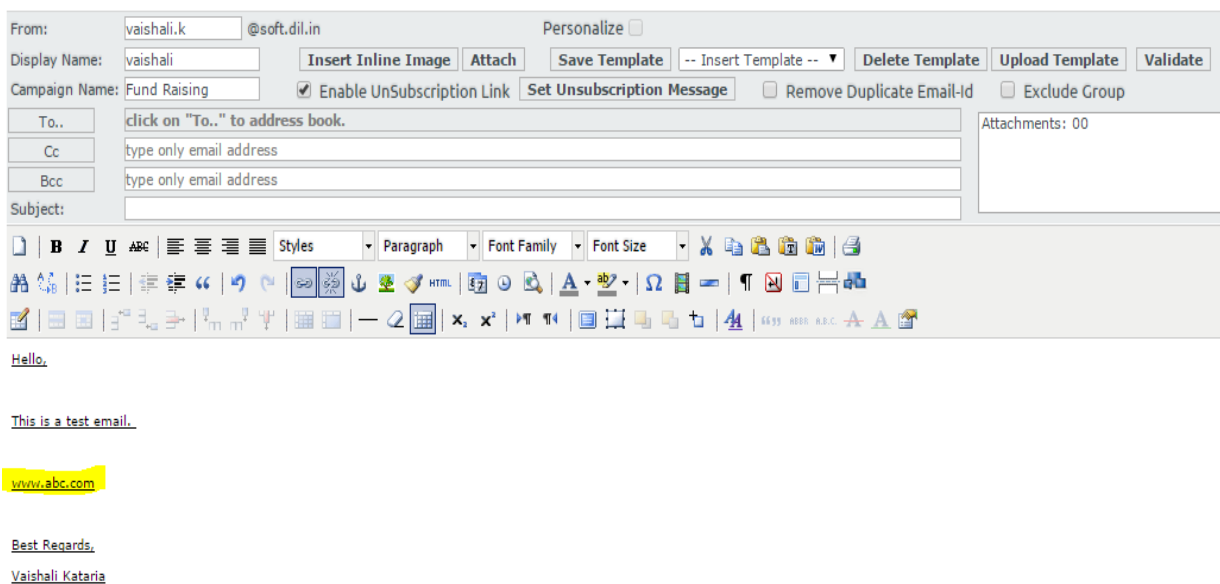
From: vaishali.k @soft.dil.in Personalize

Display Name: vaishali Insert Inline Image Attach Save Template -- Insert Template -- Delete Template Upload Template Validate

Campaign Name: Fund Raising Enable UnSubscription Link Set Unsubscription Message Remove Duplicate Email-Id Exclude Group

To.. click on "To.." to address book.

Attachments: 00

Cc type only email address

Bcc type only email address

Subject:

B I U ABC Styles Paragraph Font Family Font Size

HTML

A

$x_2$ $x^2$

Hello,

This is a test email.

www.abc.com

Best Regards,

Vaishali Kataria